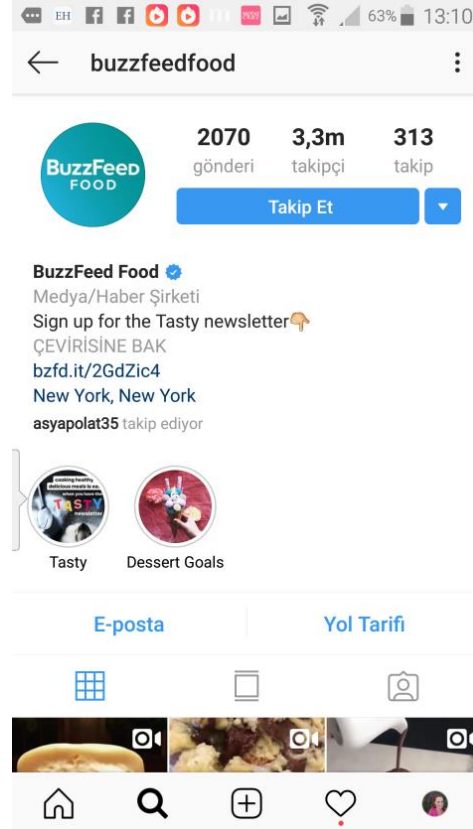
EH 63% 13:10

buzzfeedfood

BuzzFeed FOOD

2070 gönderi
3,3m takipçi
313 takip

Takip Et

BuzzFeed Food
Medya/Haber Şirketi
Sign up for the Tasty newsletter👇
ÇEVİRİSİNE BAK
bzfd.it/2GdZic4
New York, New York
asyapolat35 takip ediyor

cooking healthy, delicious meals is ez. when you have the TASTY newsletter

Tasty
Dessert Goals

E-posta
Yol Tarifi